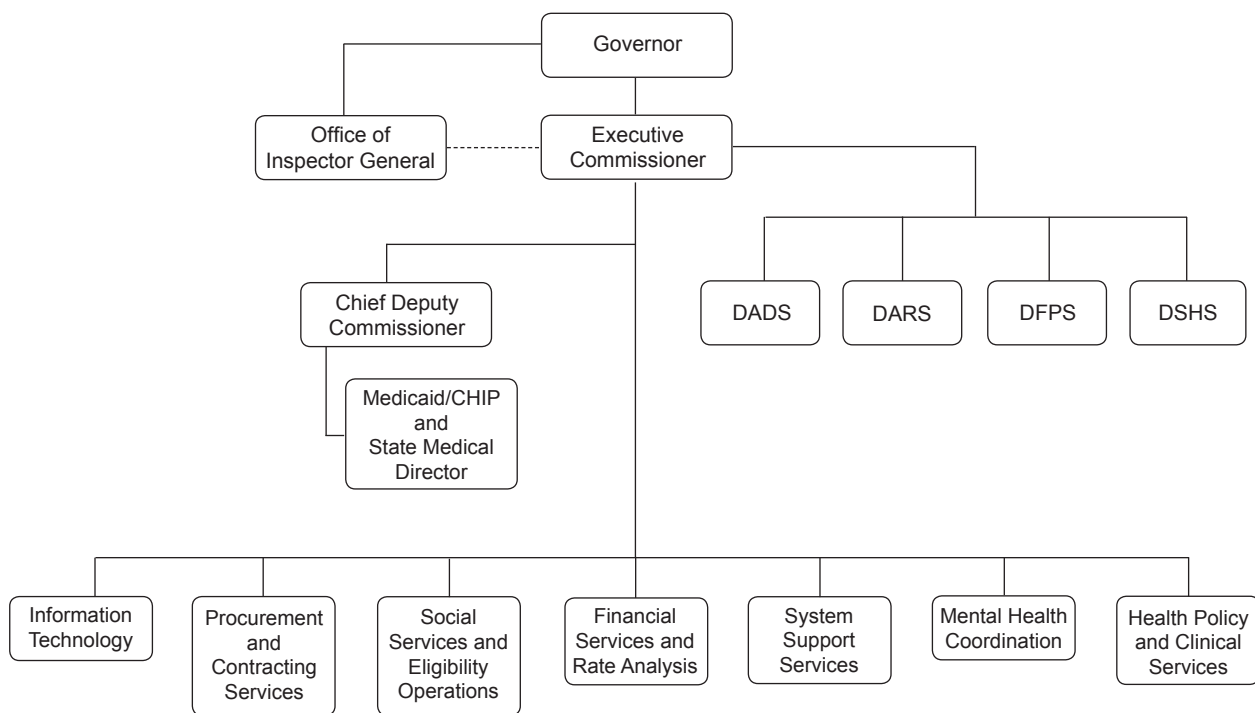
Governor

Office of Inspector General

Executive Commissioner

Chief Deputy Commissioner

Medicaid/CHIP and State Medical Director

DADS

DARS

DFPS

DSHS

Information Technology

Procurement and Contracting Services

Social Services and Eligibility Operations

Financial Services and Rate Analysis

System Support Services

Mental Health Coordination

Health Policy and Clinical Services